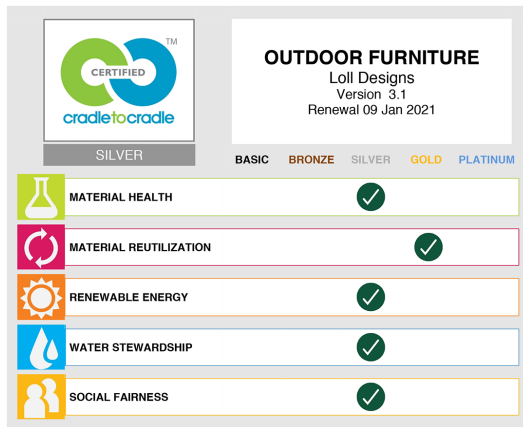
TM
CERTIFIED
cradletocradle

SILVER

OUTDOOR FURNITURE
Loll Designs
Version 3.1
Renewal 09 Jan 2021

BASIC BRONZE SILVER GOLD PLATINUM

MATERIAL HEALTH

MATERIAL REUTILIZATION

RENEWABLE ENERGY

WATER STEWARDSHIP

SOCIAL FAIRNESS